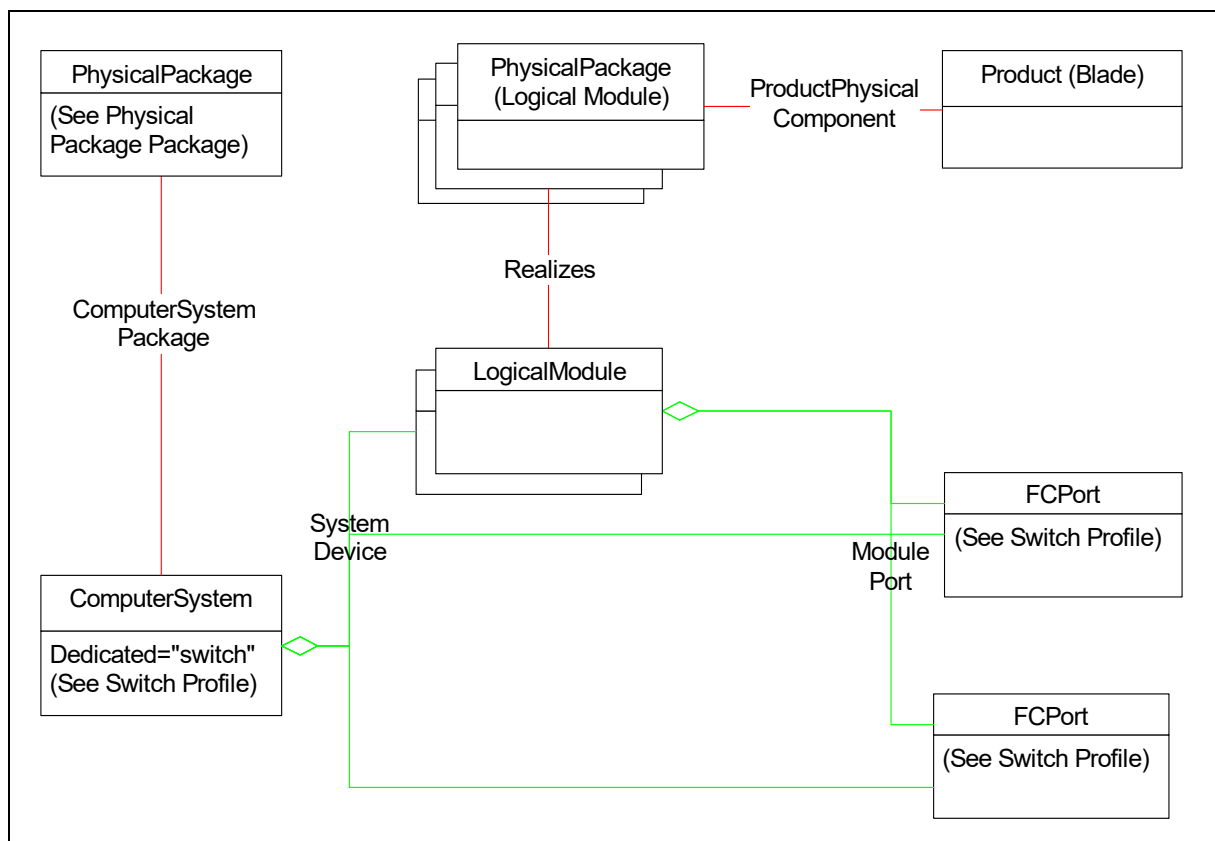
PhysicalPackage
(See Physical Package Package)

PhysicalPackage
(Logical Module)

ProductPhysical
Component

Product (Blade)

Realizes

ComputerSystem
Package

LogicalModule

FCPort
(See Switch Profile)

System
Device

Module
Port

ComputerSystem
Dedicated="switch"
(See Switch Profile)

FCPort
(See Switch Profile)